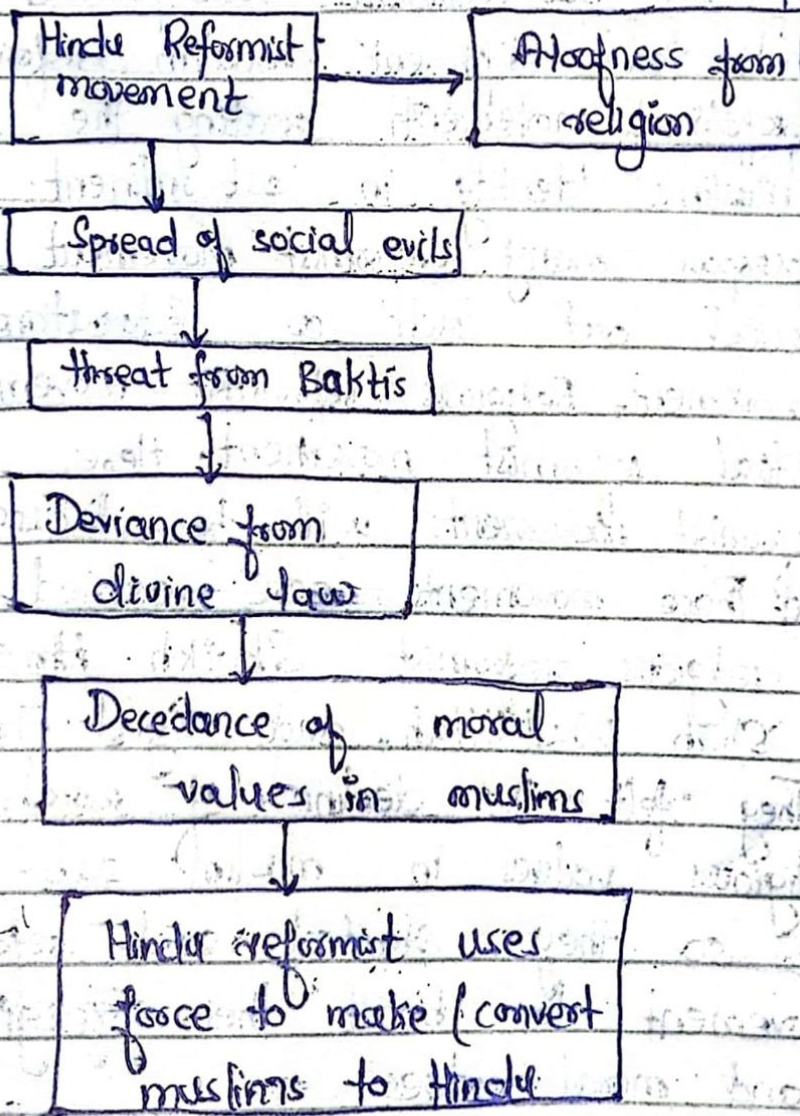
Hindu Reformist movement

Aloofness from religion

Spread of social evils

threat from Baktis

Deviance from divine law

Decedance of moral values in muslims

Hindu reformist uses force to make (convert muslims to Hindu